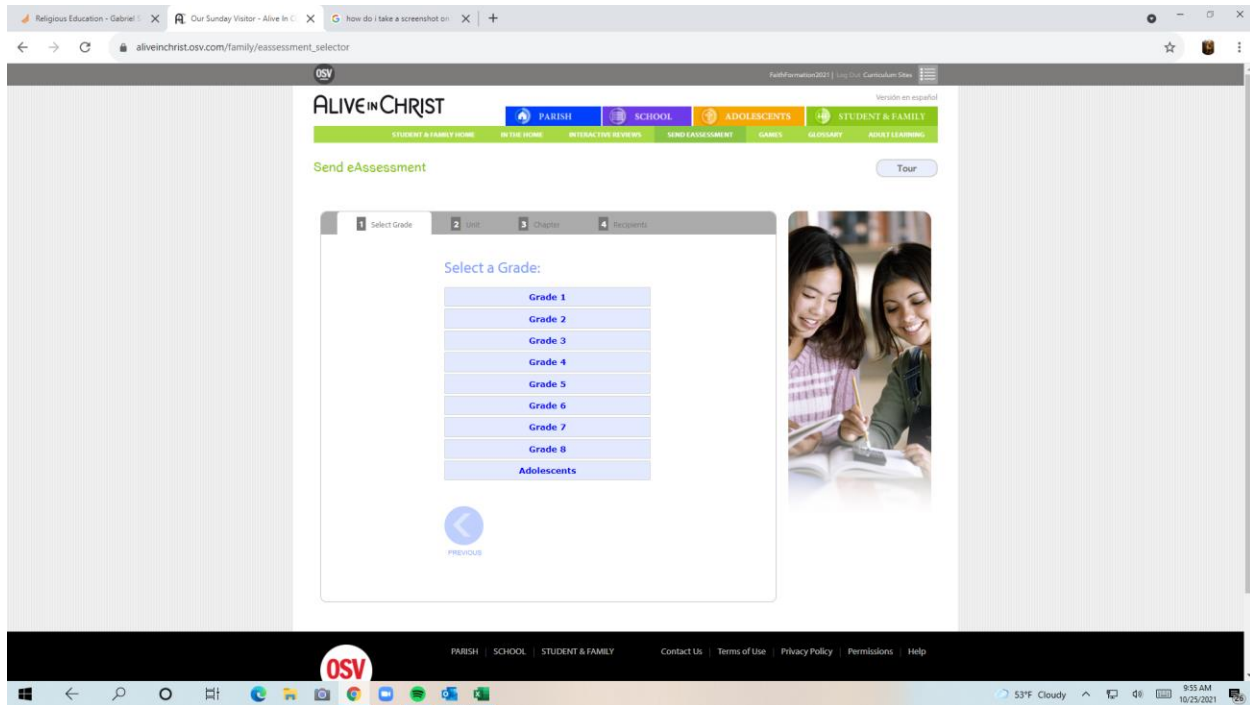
Religious Education - Gabriel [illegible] × Our Sunday Visitor - Alive In C × how do i take a screenshot on × +

aliveinchrist.osv.com/family/eassessment_selector

OSV

FaithFormation2021 | Log Out Curriculum Sites

ALIVE IN CHRIST

Versión en español

PARISH SCHOOL ADOLESCENTS STUDENT & FAMILY

STUDENT & FAMILY HOME IN THE HOME INTERACTIVE REVIEWS SEND EASSESSMENT GAMES GLOSSARY ADULT LEARNING

Send eAssessment

Tour

1 Select Grade 2 Unit 3 Chapter 4 Recipients

Select a Grade:

Grade 1
Grade 2
Grade 3
Grade 4
Grade 5
Grade 6
Grade 7
Grade 8
Adolescents

PREVIOUS

PARISH | SCHOOL | STUDENT & FAMILY Contact Us | Terms of Use | Privacy Policy | Permissions | Help

OSV

53°F Cloudy 9:55 AM 10/25/2021